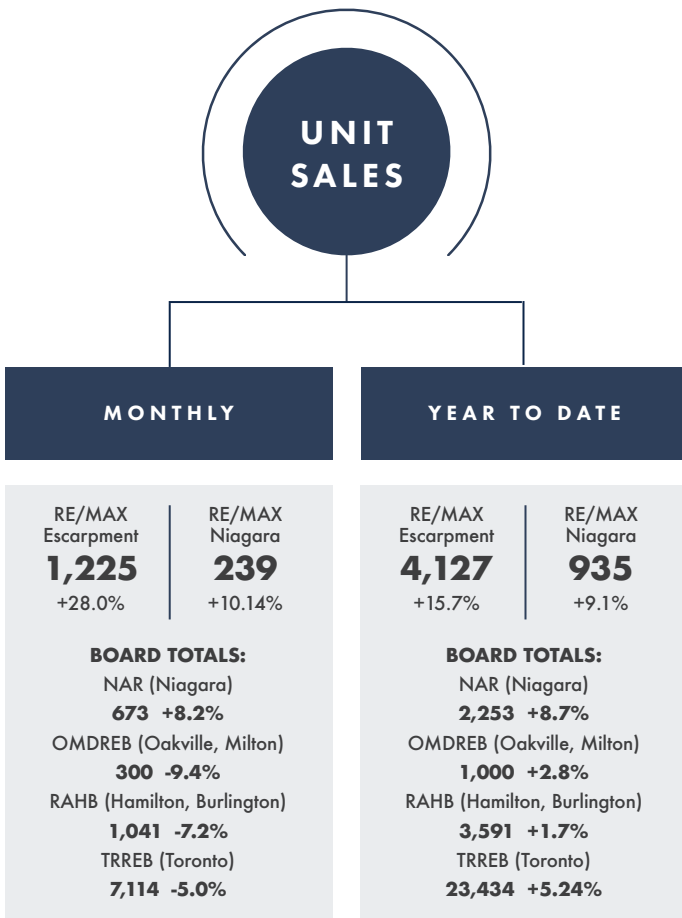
UNIT SALES

MONTHLY

RE/MAX Escarpment
1,225
+28.0%

RE/MAX Niagara
239
+10.14%

BOARD TOTALS:
NAR (Niagara)
673 +8.2%
OMDREB (Oakville, Milton)
300 -9.4%
RAHB (Hamilton, Burlington)
1,041 -7.2%
TRREB (Toronto)
7,114 -5.0%

YEAR TO DATE

RE/MAX Escarpment
4,127
+15.7%

RE/MAX Niagara
935
+9.1%

BOARD TOTALS:
NAR (Niagara)
2,253 +8.7%
OMDREB (Oakville, Milton)
1,000 +2.8%
RAHB (Hamilton, Burlington)
3,591 +1.7%
TRREB (Toronto)
23,434 +5.24%